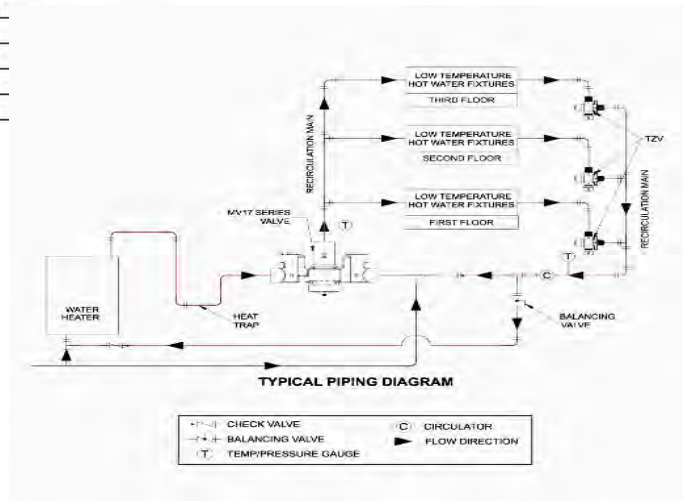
LOW TEMPERATURE HOT WATER FIXTURES
THIRD FLOOR

LOW TEMPERATURE HOT WATER FIXTURES
SECOND FLOOR

LOW TEMPERATURE HOT WATER FIXTURES
FIRST FLOOR

TZV

RECIRCULATION MAIN

RECIRCULATION MAIN

MV17 SERIES VALVE

T

T

C

WATER HEATER

HEAT TRAP

BALANCING VALVE

TYPICAL PIPING DIAGRAM

CHECK VALVE
BALANCING VALVE
T TEMP/PRESSURE GAUGE
C CIRCULATOR
FLOW DIRECTION